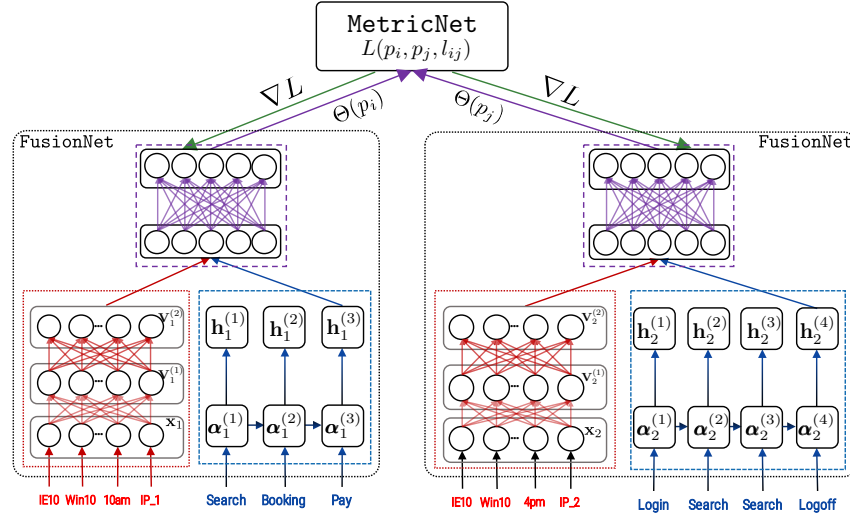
MetricNet
$L(p_i, p_j, l_{ij})$

$\nabla L$
$\Theta(p_i)$
$\Theta(p_j)$
$\nabla L$

FusionNet

$\mathbf{v}_1^{(2)}$
$\mathbf{v}_1^{(1)}$
$\mathbf{x}_1$

$\mathbf{h}_1^{(1)}$ $\mathbf{h}_1^{(2)}$ $\mathbf{h}_1^{(3)}$
$\boldsymbol{\alpha}_1^{(1)}$ $\boldsymbol{\alpha}_1^{(2)}$ $\boldsymbol{\alpha}_1^{(3)}$

IE10 Win10 10am IP_1
Search Booking Pay

FusionNet

$\mathbf{v}_2^{(2)}$
$\mathbf{v}_2^{(1)}$
$\mathbf{x}_2$

$\mathbf{h}_2^{(1)}$ $\mathbf{h}_2^{(2)}$ $\mathbf{h}_2^{(3)}$ $\mathbf{h}_2^{(4)}$
$\boldsymbol{\alpha}_2^{(1)}$ $\boldsymbol{\alpha}_2^{(2)}$ $\boldsymbol{\alpha}_2^{(3)}$ $\boldsymbol{\alpha}_2^{(4)}$

IE10 Win10 4pm IP_2
Login Search Search Logoff